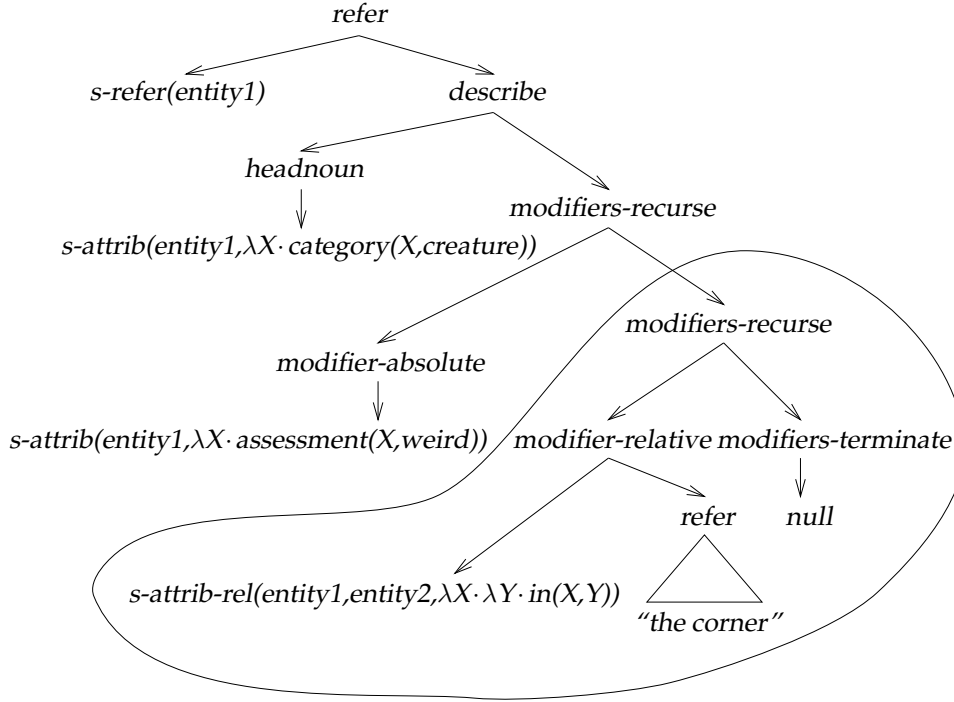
refer

s-refer(entity1)

describe

headnoun

modifiers-recurse

s-attrib(entity1,$\lambda X \cdot$ category(X,creature))

modifiers-recurse

modifier-absolute

s-attrib(entity1,$\lambda X \cdot$ assessment(X,weird))

modifier-relative

modifiers-terminate

refer

null

s-attrib-rel(entity1,entity2,$\lambda X \cdot \lambda Y \cdot$ in(X,Y))

"the corner"